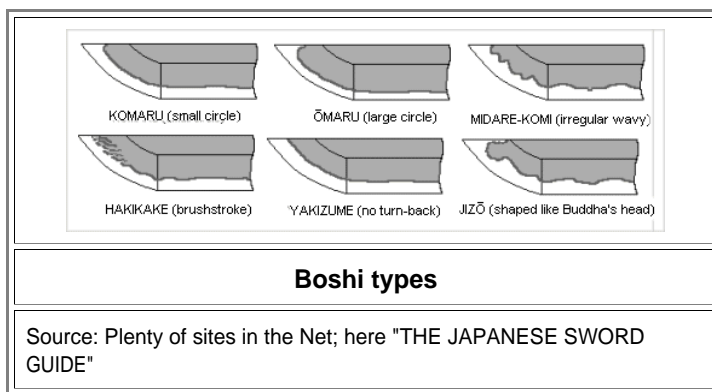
KOMARU (small circle)
ŌMARU (large circle)
MIDARE-KOMI (irregular wavy)
HAKIKAKE (brushstroke)
YAKIZUME (no turn-back)
JIZŌ (shaped like Buddha's head)

Boshi types

Source: Plenty of sites in the Net; here "THE JAPANESE SWORD GUIDE"